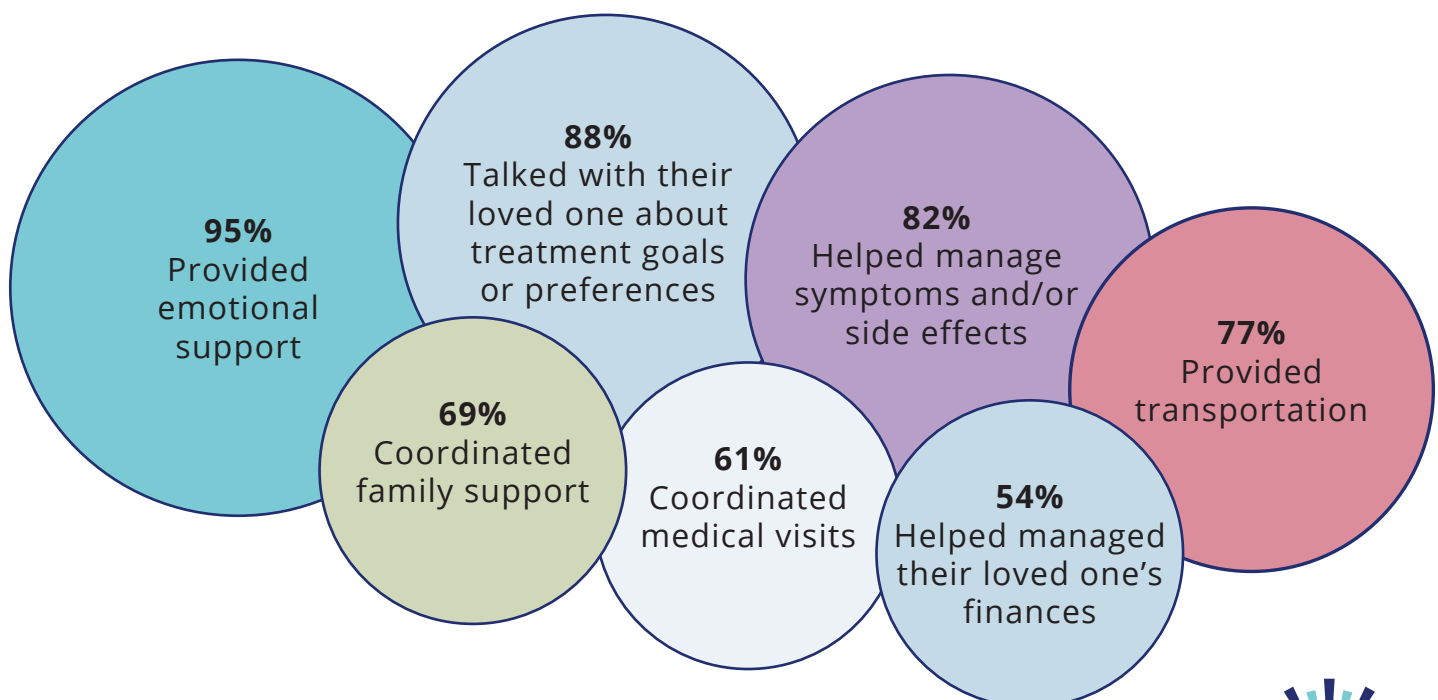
**95%**
Provided emotional support

**88%**
Talked with their loved one about treatment goals or preferences

**82%**
Helped manage symptoms and/or side effects

**77%**
Provided transportation

**69%**
Coordinated family support

**61%**
Coordinated medical visits

**54%**
Helped managed their loved one's finances